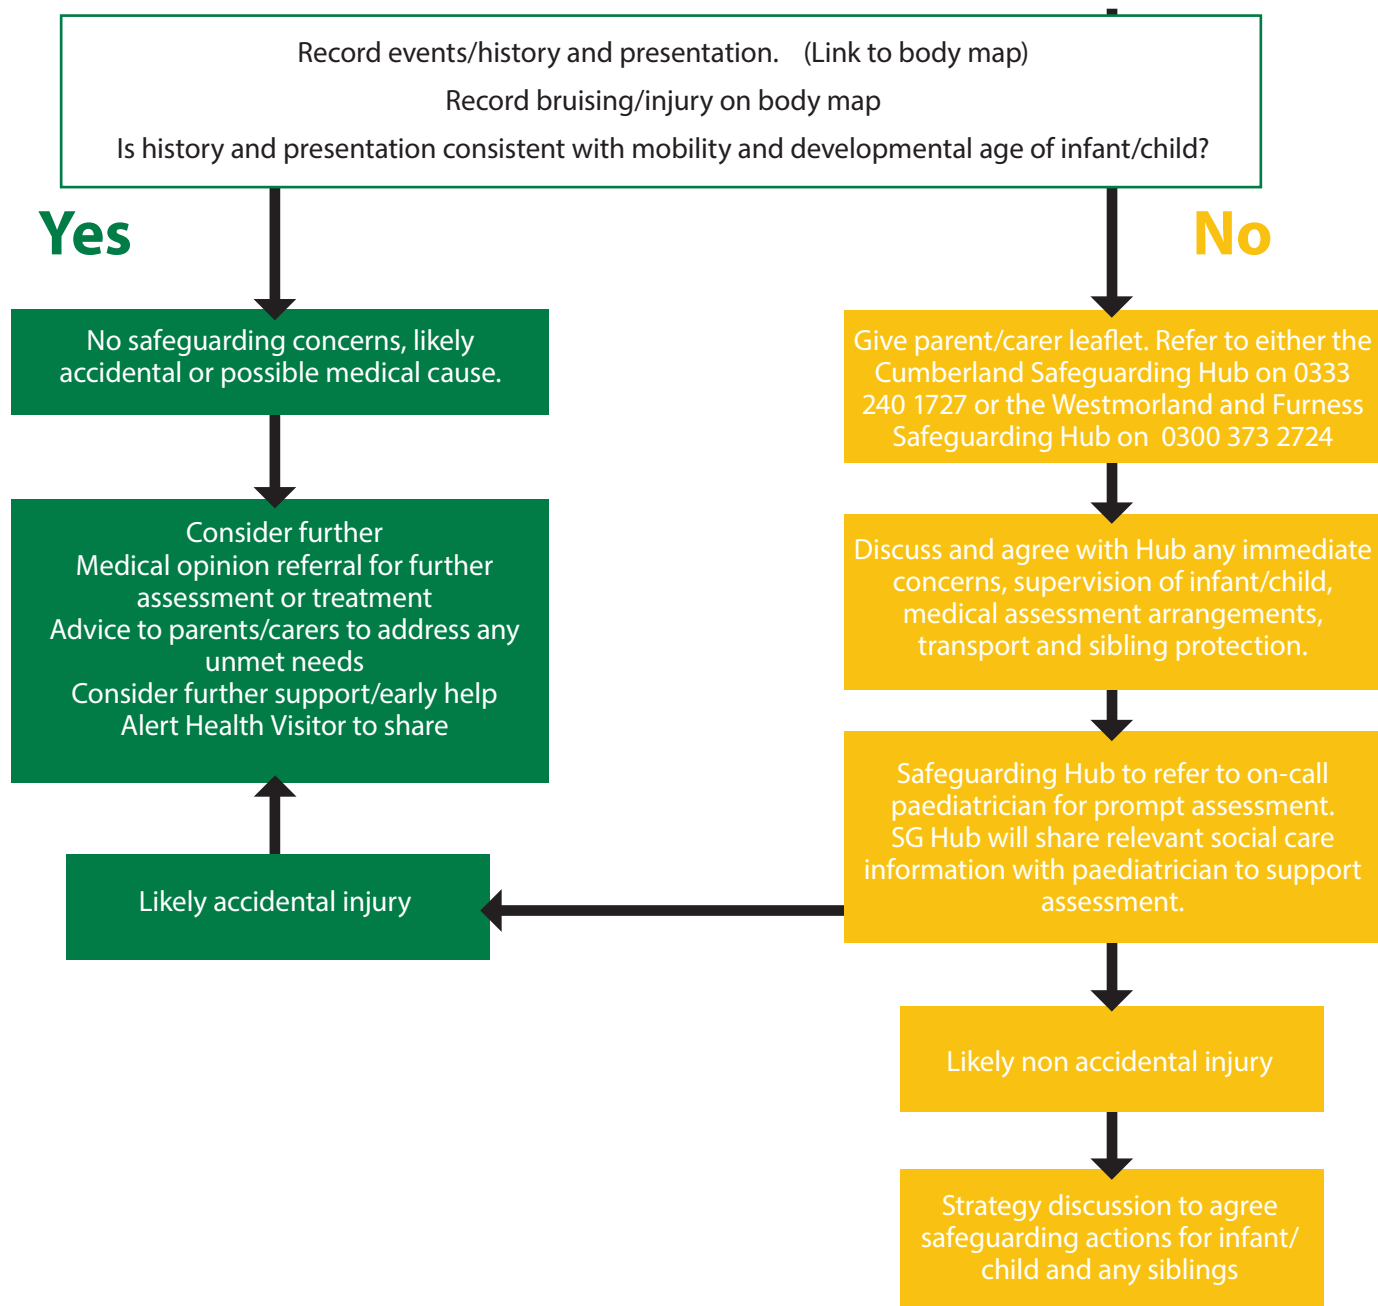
Record events/history and presentation. (Link to body map)

Record bruising/injury on body map

Is history and presentation consistent with mobility and developmental age of infant/child?

Yes

No

No safeguarding concerns, likely accidental or possible medical cause.

Consider further
Medical opinion referral for further assessment or treatment
Advice to parents/carers to address any unmet needs
Consider further support/early help
Alert Health Visitor to share

Likely accidental injury

Give parent/carer leaflet. Refer to either the Cumberland Safeguarding Hub on 0333 240 1727 or the Westmorland and Furness Safeguarding Hub on 0300 373 2724

Discuss and agree with Hub any immediate concerns, supervision of infant/child, medical assessment arrangements, transport and sibling protection.

Safeguarding Hub to refer to on-call paediatrician for prompt assessment. SG Hub will share relevant social care information with paediatrician to support assessment.

Likely non accidental injury

Strategy discussion to agree safeguarding actions for infant/child and any siblings